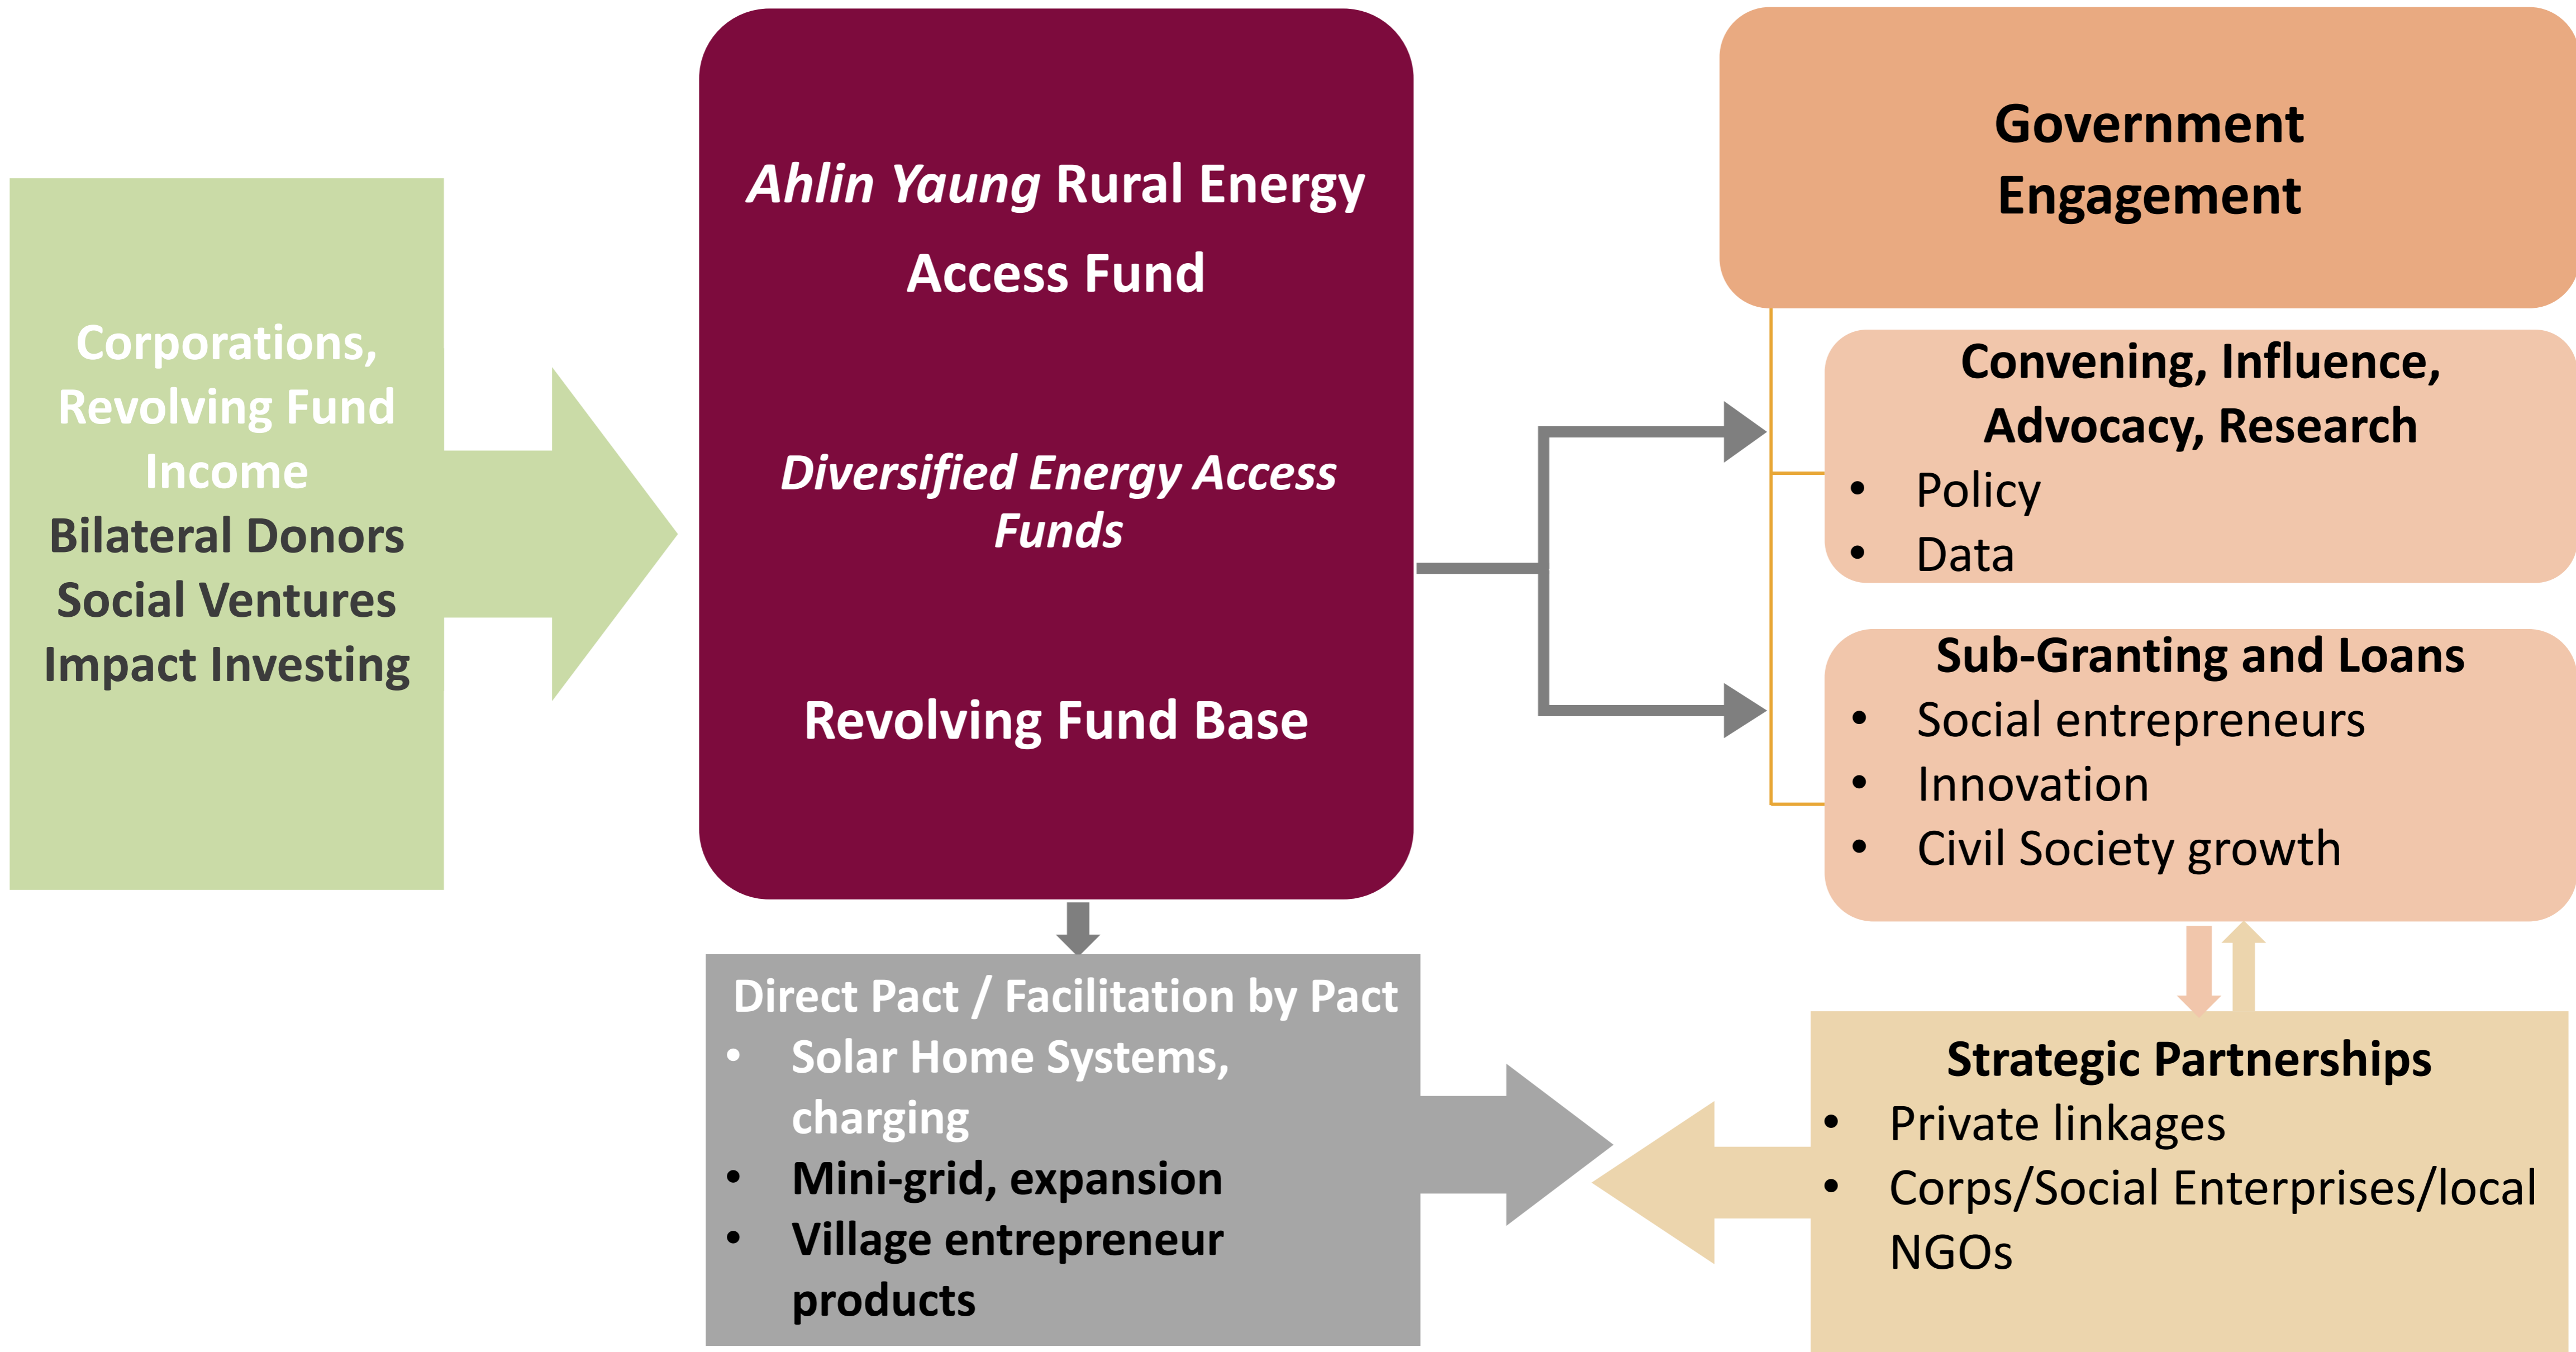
Corporations, Revolving Fund Income
Bilateral Donors
Social Ventures
Impact Investing

*Ahlin Yaung* Rural Energy Access Fund

*Diversified Energy Access Funds*

Revolving Fund Base

Government Engagement

Convening, Influence, Advocacy, Research
• Policy
• Data

Sub-Granting and Loans
• Social entrepreneurs
• Innovation
• Civil Society growth

Direct Pact / Facilitation by Pact
• Solar Home Systems, charging
• Mini-grid, expansion
• Village entrepreneur products

Strategic Partnerships
• Private linkages
• Corps/Social Enterprises/local NGOs